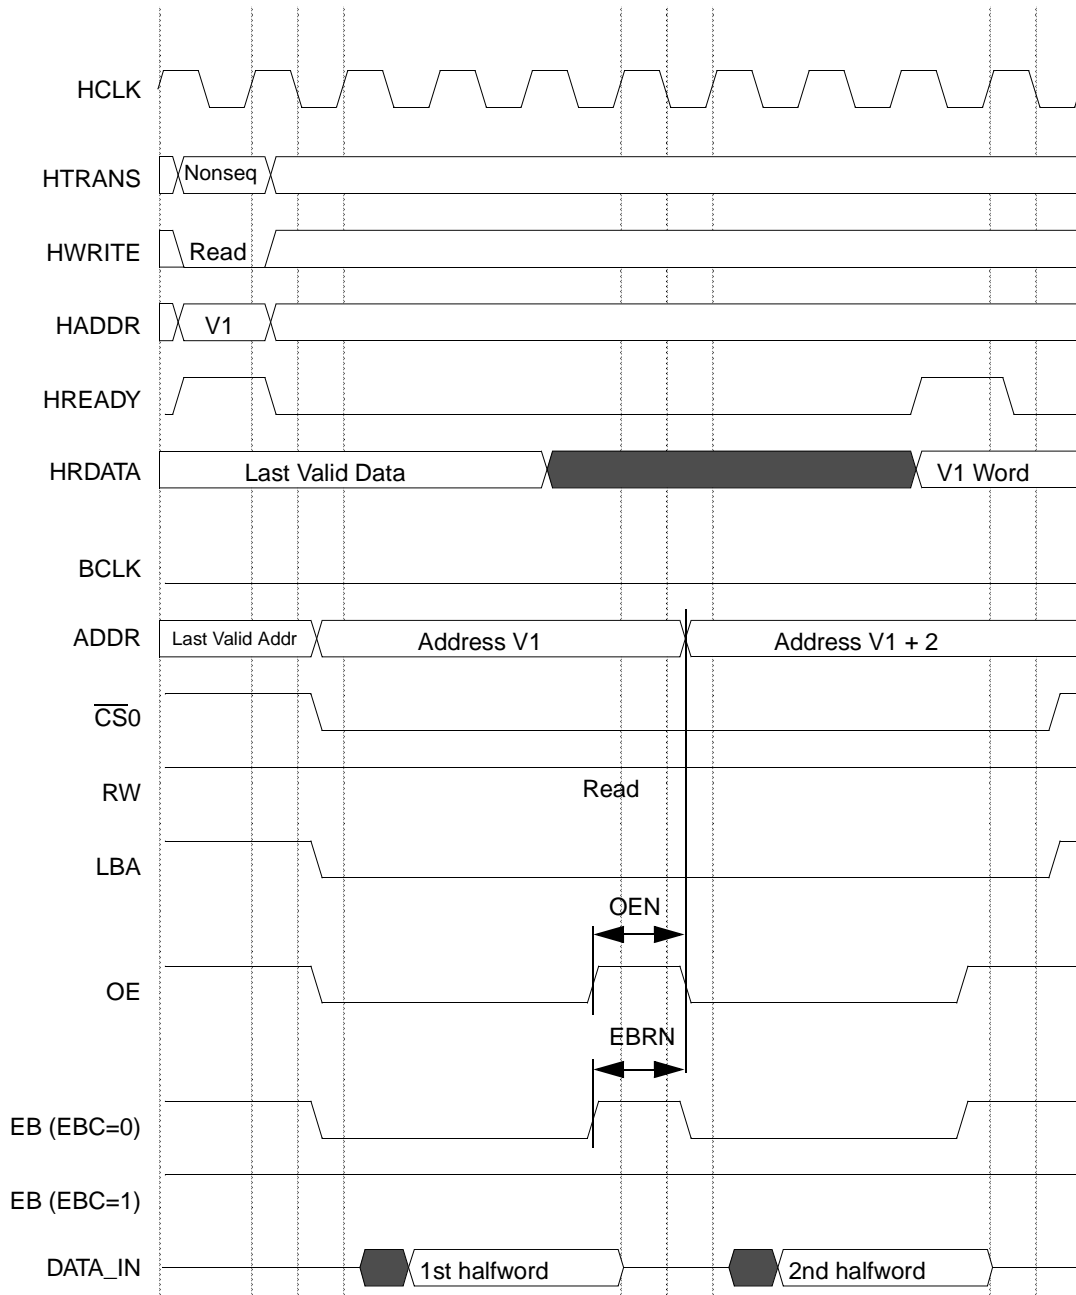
HCLK

HTRANS
Nonseq

HWRITE
Read

HADDR
V1

HREADY

HRDATA
Last Valid Data
V1 Word

BCLK

ADDR
Last Valid Addr
Address V1
Address V1 + 2

$\overline{CS}0$

RW
Read

LBA

OEN

OE

EBRN

EB (EBC=0)

EB (EBC=1)

DATA_IN
1st halfword
2nd halfword